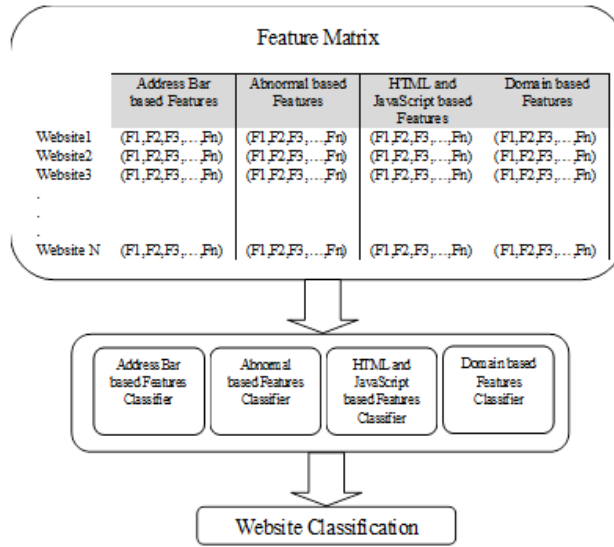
Feature Matrix

| | Address Bar based Features | Abnormal based Features | HTML and JavaScript based Features | Domain based Features |
|---|---|---|---|---|
| Website1 | (F1,F2,F3,…,Fn) | (F1,F2,F3,…,Fn) | (F1,F2,F3,…,Fn) | (F1,F2,F3,…,Fn) |
| Website2 | (F1,F2,F3,…,Fn) | (F1,F2,F3,…,Fn) | (F1,F2,F3,…,Fn) | (F1,F2,F3,…,Fn) |
| Website3 | (F1,F2,F3,…,Fn) | (F1,F2,F3,…,Fn) | (F1,F2,F3,…,Fn) | (F1,F2,F3,…,Fn) |
| . | | | | |
| . | | | | |
| . | | | | |
| Website N | (F1,F2,F3,…,Fn) | (F1,F2,F3,…,Fn) | (F1,F2,F3,…,Fn) | (F1,F2,F3,…,Fn) |

Address Bar based Features Classifier

Abnormal based Features Classifier

HTML and JavaScript based Features Classifier

Domain based Features Classifier

Website Classification